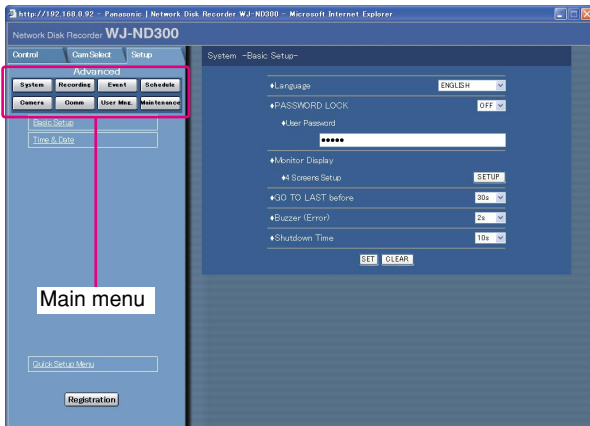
http://192.168.0.92 - Panasonic | Network Disk Recorder WJ-ND300 - Microsoft Internet Explorer

Network Disk Recorder WJ-ND300

Control | Cam Select | Setup

Advanced

System | Recording | Event | Schedule
Camera | Comm | User Mng. | Maintenance

Basic Setup
Time & Date

Main menu

Quick Setup Menu

Registration

System -Basic Setup-

♦Language ENGLISH
♦PASSWORD LOCK OFF
♦User Password
●●●●●
♦Monitor Display
♦4 Screens Setup SETUP
♦GO TO LAST before 30s
♦Buzzer (Error) 2s
♦Shutdown Time 10s

SET CLEAR